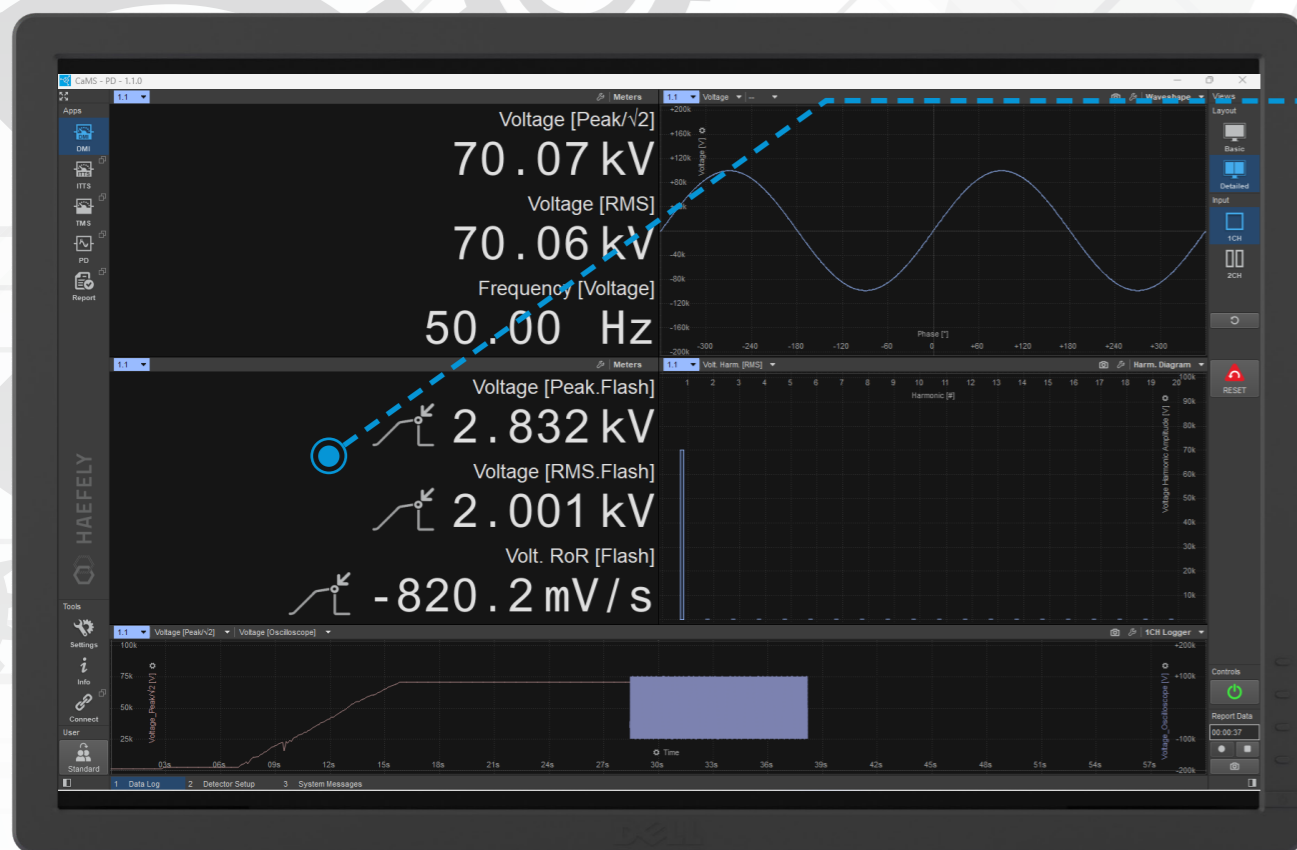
CaMS - PD - 1.1.0

Apps
DMI
ITTS
TMS
PD
Report

1.1 Meters
Voltage [Peak/√2]
70.07 kV
Voltage [RMS]
70.06 kV
Frequency [Voltage]
50.00 Hz

1.1 Voltage -- Waveshape
+200k
+160k
+120k
+80k
+40k
-40k
-80k
-120k
-160k
-200k
Voltage [V]
Phase [°]
-300 -240 -180 -120 -60 0 +60 +120 +180 +240 +300

Views
Layout
Basic
Detailed
Input
1CH
2CH

1.1 Meters
Voltage [Peak.Flash]
2.832 kV
Voltage [RMS.Flash]
2.001 kV
Volt. RoR [Flash]
-820.2 mV/s

1.1 Volt. Harm. [RMS] Harm. Diagram
1 2 3 4 5 6 7 8 9 10 11 12 13 14 15 16 17 18 19 20
Harmonic [#]
100k
90k
80k
70k
60k
50k
40k
30k
20k
10k
Voltage Harmonic Amplitude [V]

RESET

HAEFELY

Tools
Settings
Info
Connect
User
Standard

1.1 Voltage [Peak/√2] Voltage [Oscilloscope] 1CH Logger
100k
75k
50k
25k
Voltage_Peak/√2 [V]
+200k
+100k
-100k
-200k
Voltage_Oscilloscope [V]
03s 06s 09s 12s 15s 18s 21s 24s 27s 30s 33s 36s 39s 42s 45s 48s 51s 54s 57s
Time

Controls
Report Data
00:00:37

1 Data Log 2 Detector Setup 3 System Messages